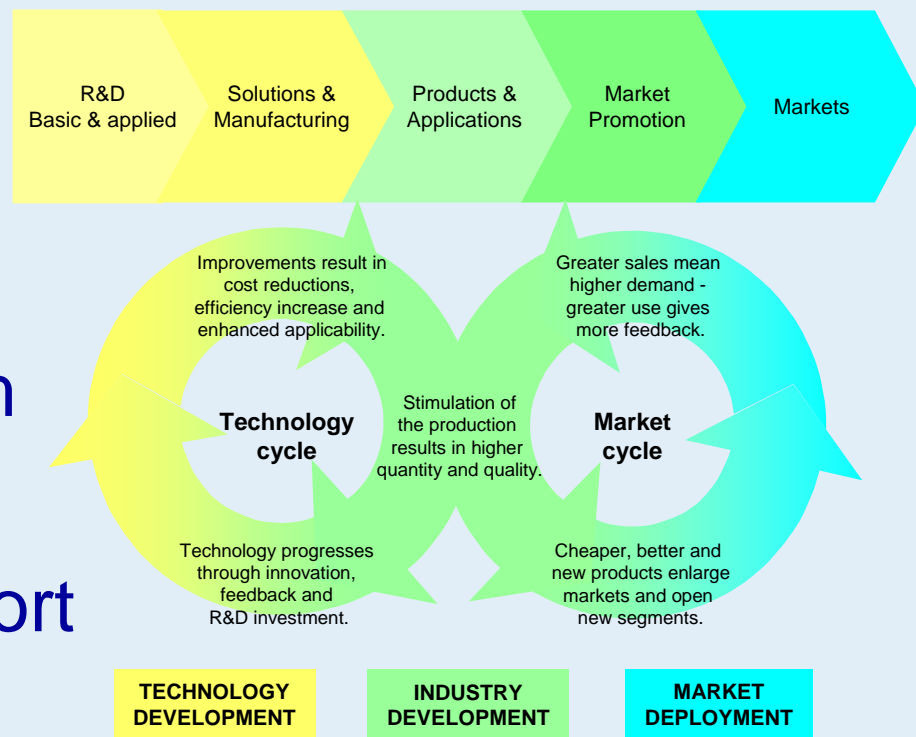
R&D
Basic & applied

Solutions &
Manufacturing

Products &
Applications

Market
Promotion

Markets

Improvements result in cost reductions, efficiency increase and enhanced applicability.

Greater sales mean higher demand - greater use gives more feedback.

n

Technology cycle

Stimulation of the production results in higher quantity and quality.

Market cycle

Technology progresses through innovation, feedback and R&D investment.

Cheaper, better and new products enlarge markets and open new segments.

ort

TECHNOLOGY DEVELOPMENT

INDUSTRY DEVELOPMENT

MARKET DEPLOYMENT